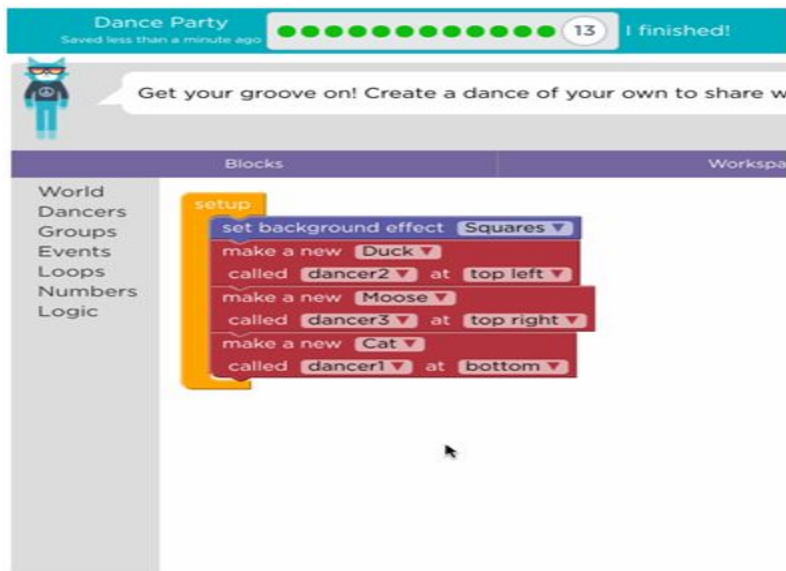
Dance Party
Saved less than a minute ago

13

I finished!

Get your groove on! Create a dance of your own to share w

Blocks

Workspa

World
Dancers
Groups
Events
Loops
Numbers
Logic

setup
set background effect Squares
make a new Duck
called dancer2 at top left
make a new Moose
called dancer3 at top right
make a new Cat
called dancer1 at bottom